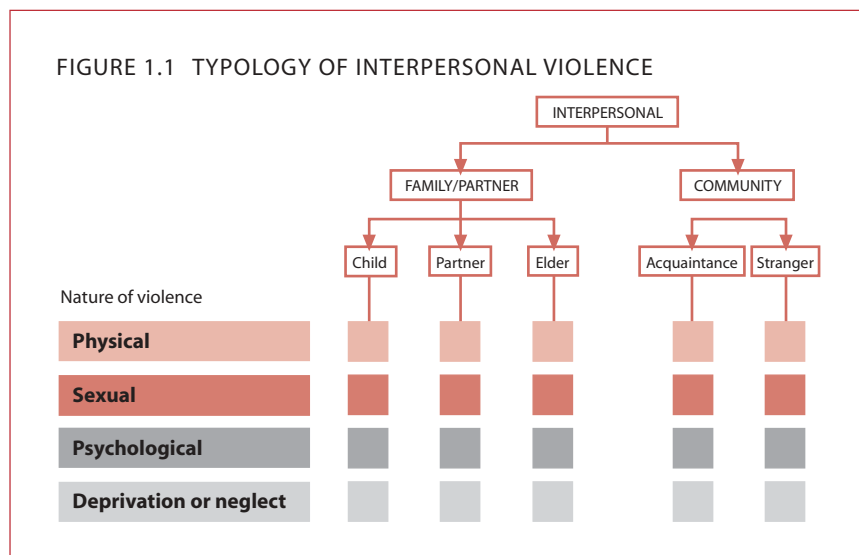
FIGURE 1.1 TYPOLOGY OF INTERPERSONAL VIOLENCE

INTERPERSONAL

FAMILY/PARTNER

COMMUNITY

Child

Partner

Elder

Acquaintance

Stranger

Nature of violence

Physical

Sexual

Psychological

Deprivation or neglect